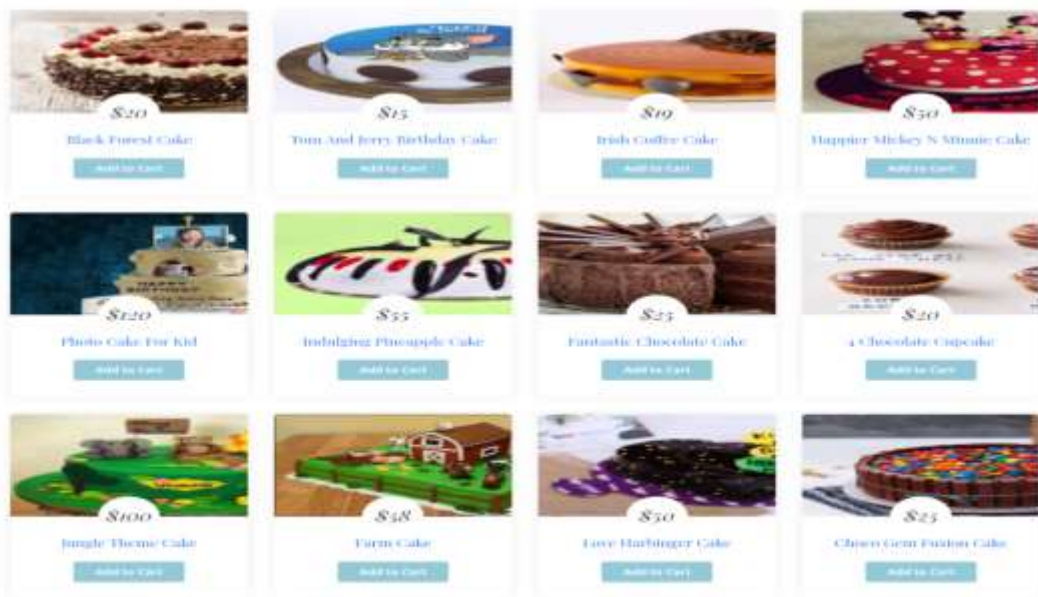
$20
Black Forest Cake
Add to Cart

$15
Tom And Jerry Birthday Cake
Add to Cart

$19
Irish Coffee Cake
Add to Cart

$50
Happier Mickey N Minnie Cake
Add to Cart

$120
Photo Cake For Kid
Add to Cart

$55
Indulging Pineapple Cake
Add to Cart

$25
Fantastic Chocolate Cake
Add to Cart

$20
4 Chocolate Cupcake
Add to Cart

$100
Jungle Theme Cake
Add to Cart

$58
Farm Cake
Add to Cart

$50
Love Harbinger Cake
Add to Cart

$25
Choco Gem Fusion Cake
Add to Cart